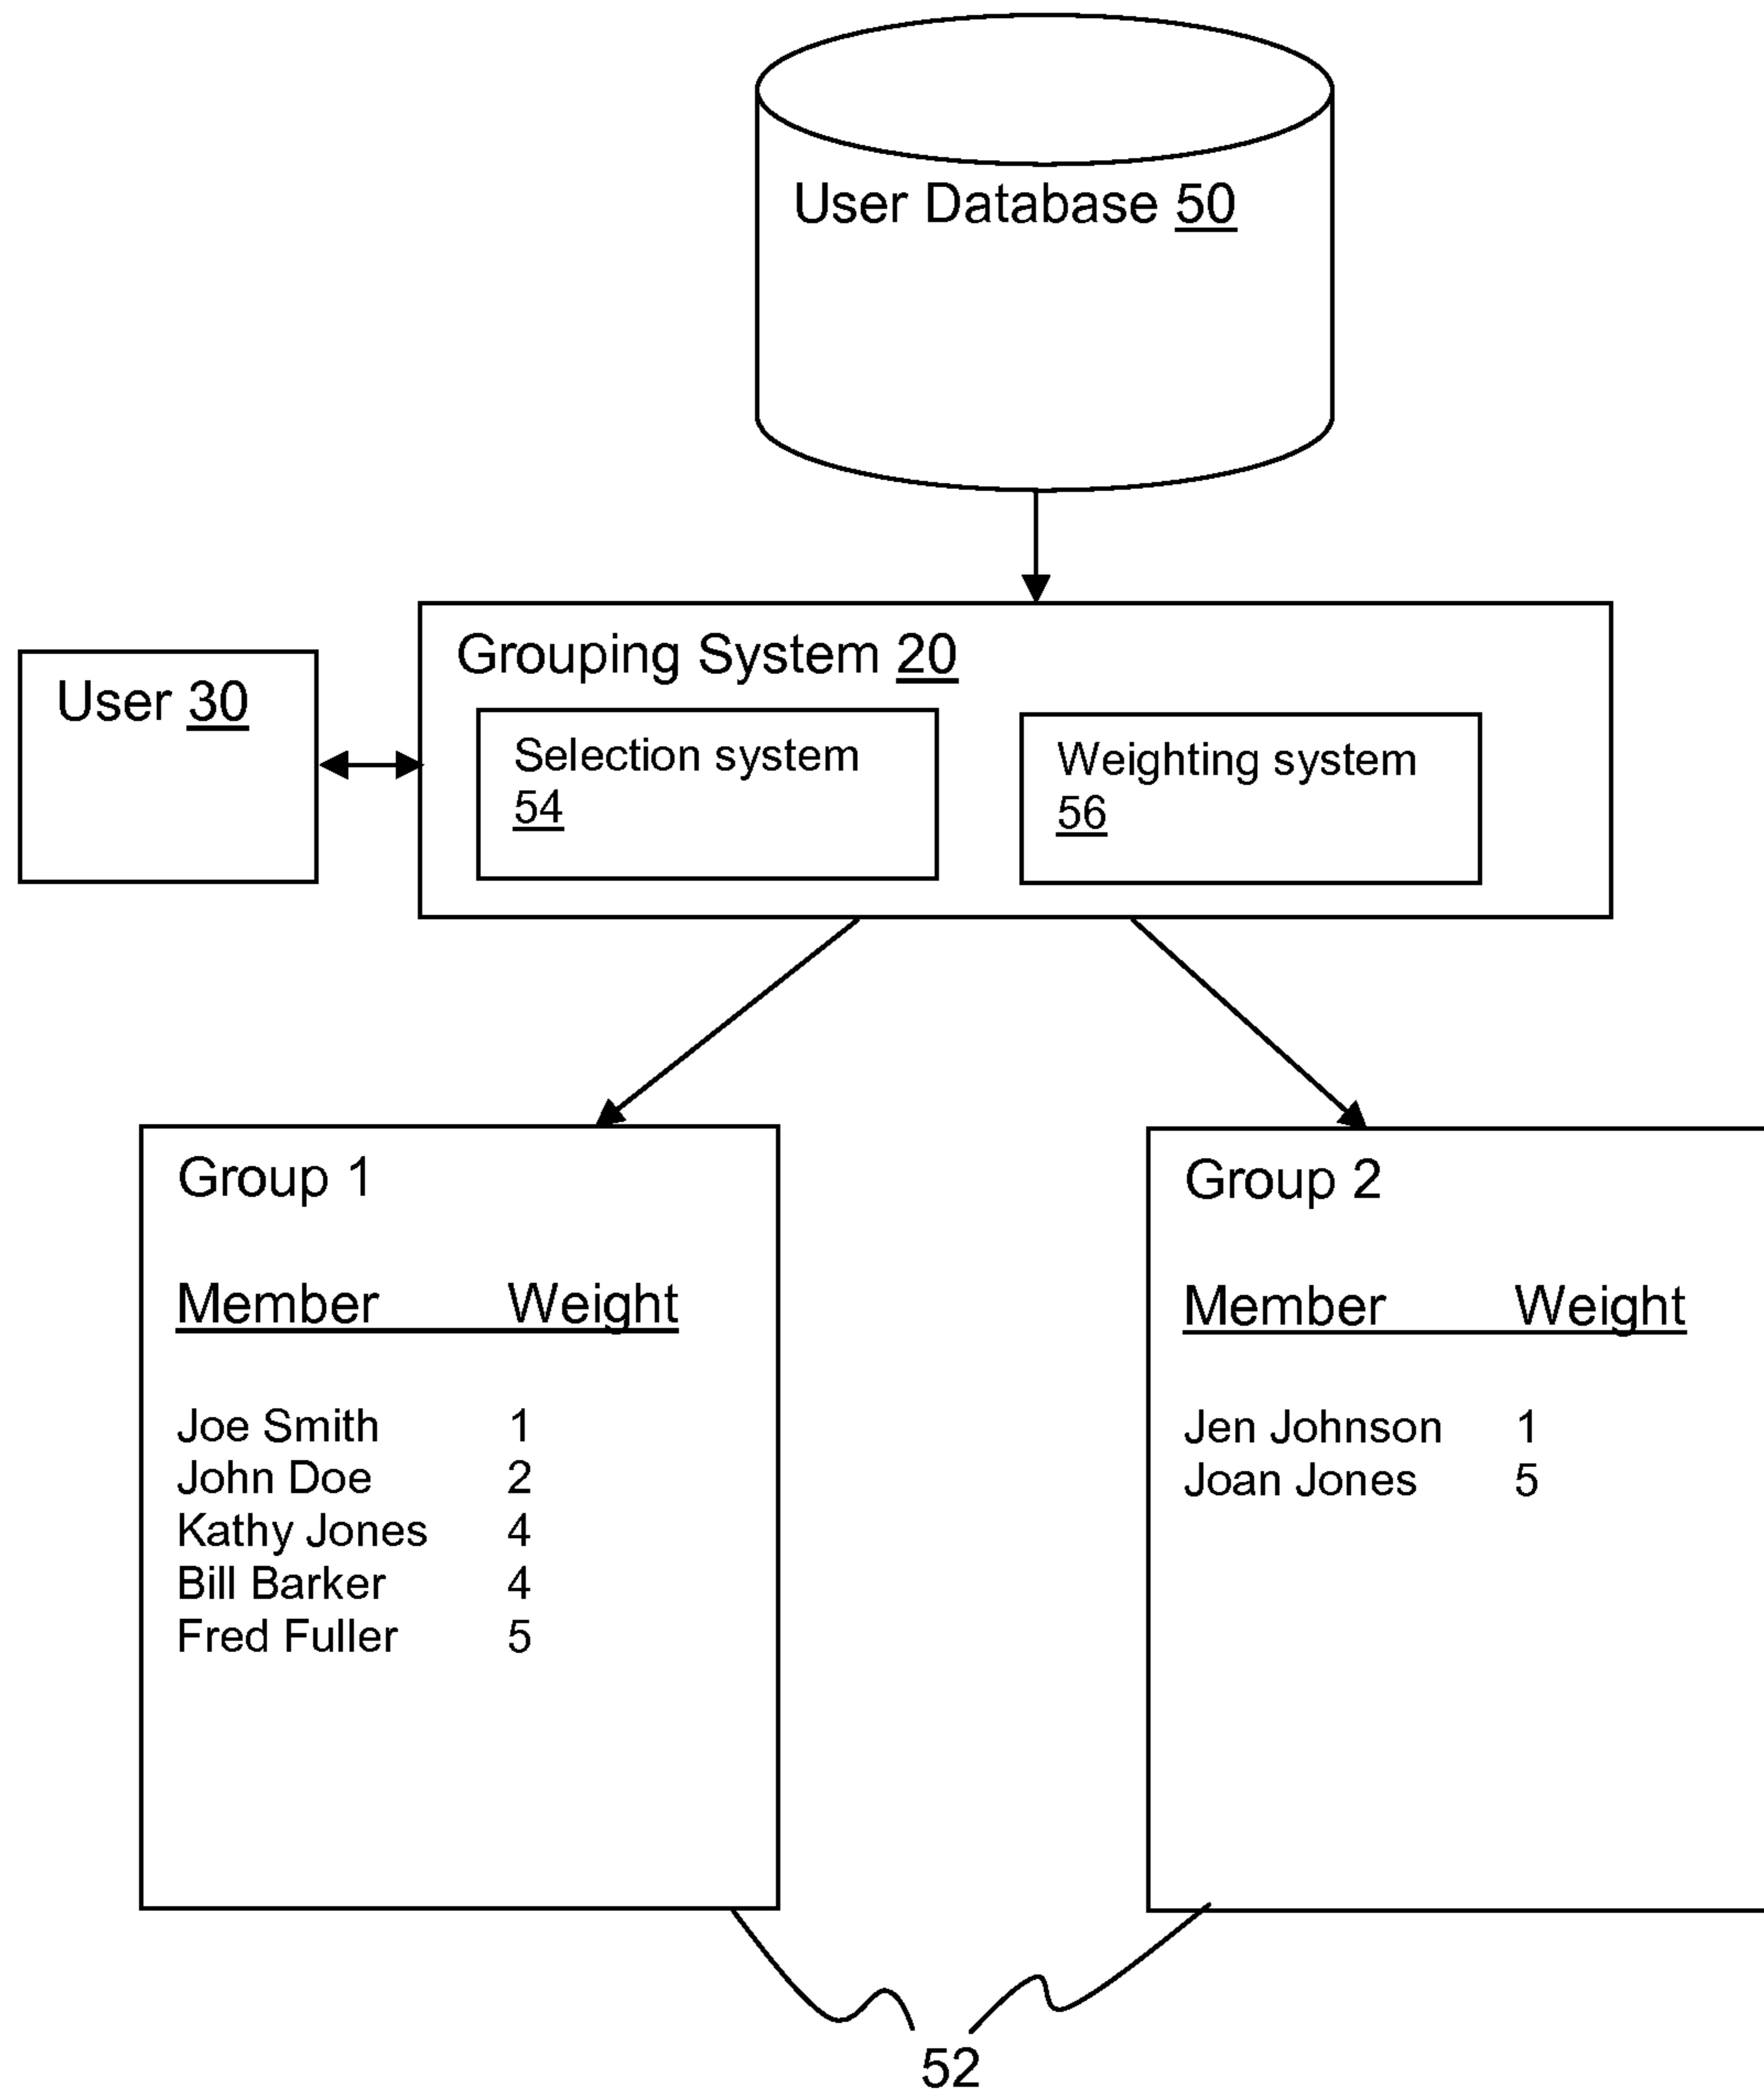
User Database 50

User 30

Grouping System 20

Selection system 54

Weighting system 56

Group 1

| Member | Weight |
|---|---|
| Joe Smith | 1 |
| John Doe | 2 |
| Kathy Jones | 4 |
| Bill Barker | 4 |
| Fred Fuller | 5 |

Group 2

| Member | Weight |
|---|---|
| Jen Johnson | 1 |
| Joan Jones | 5 |

52